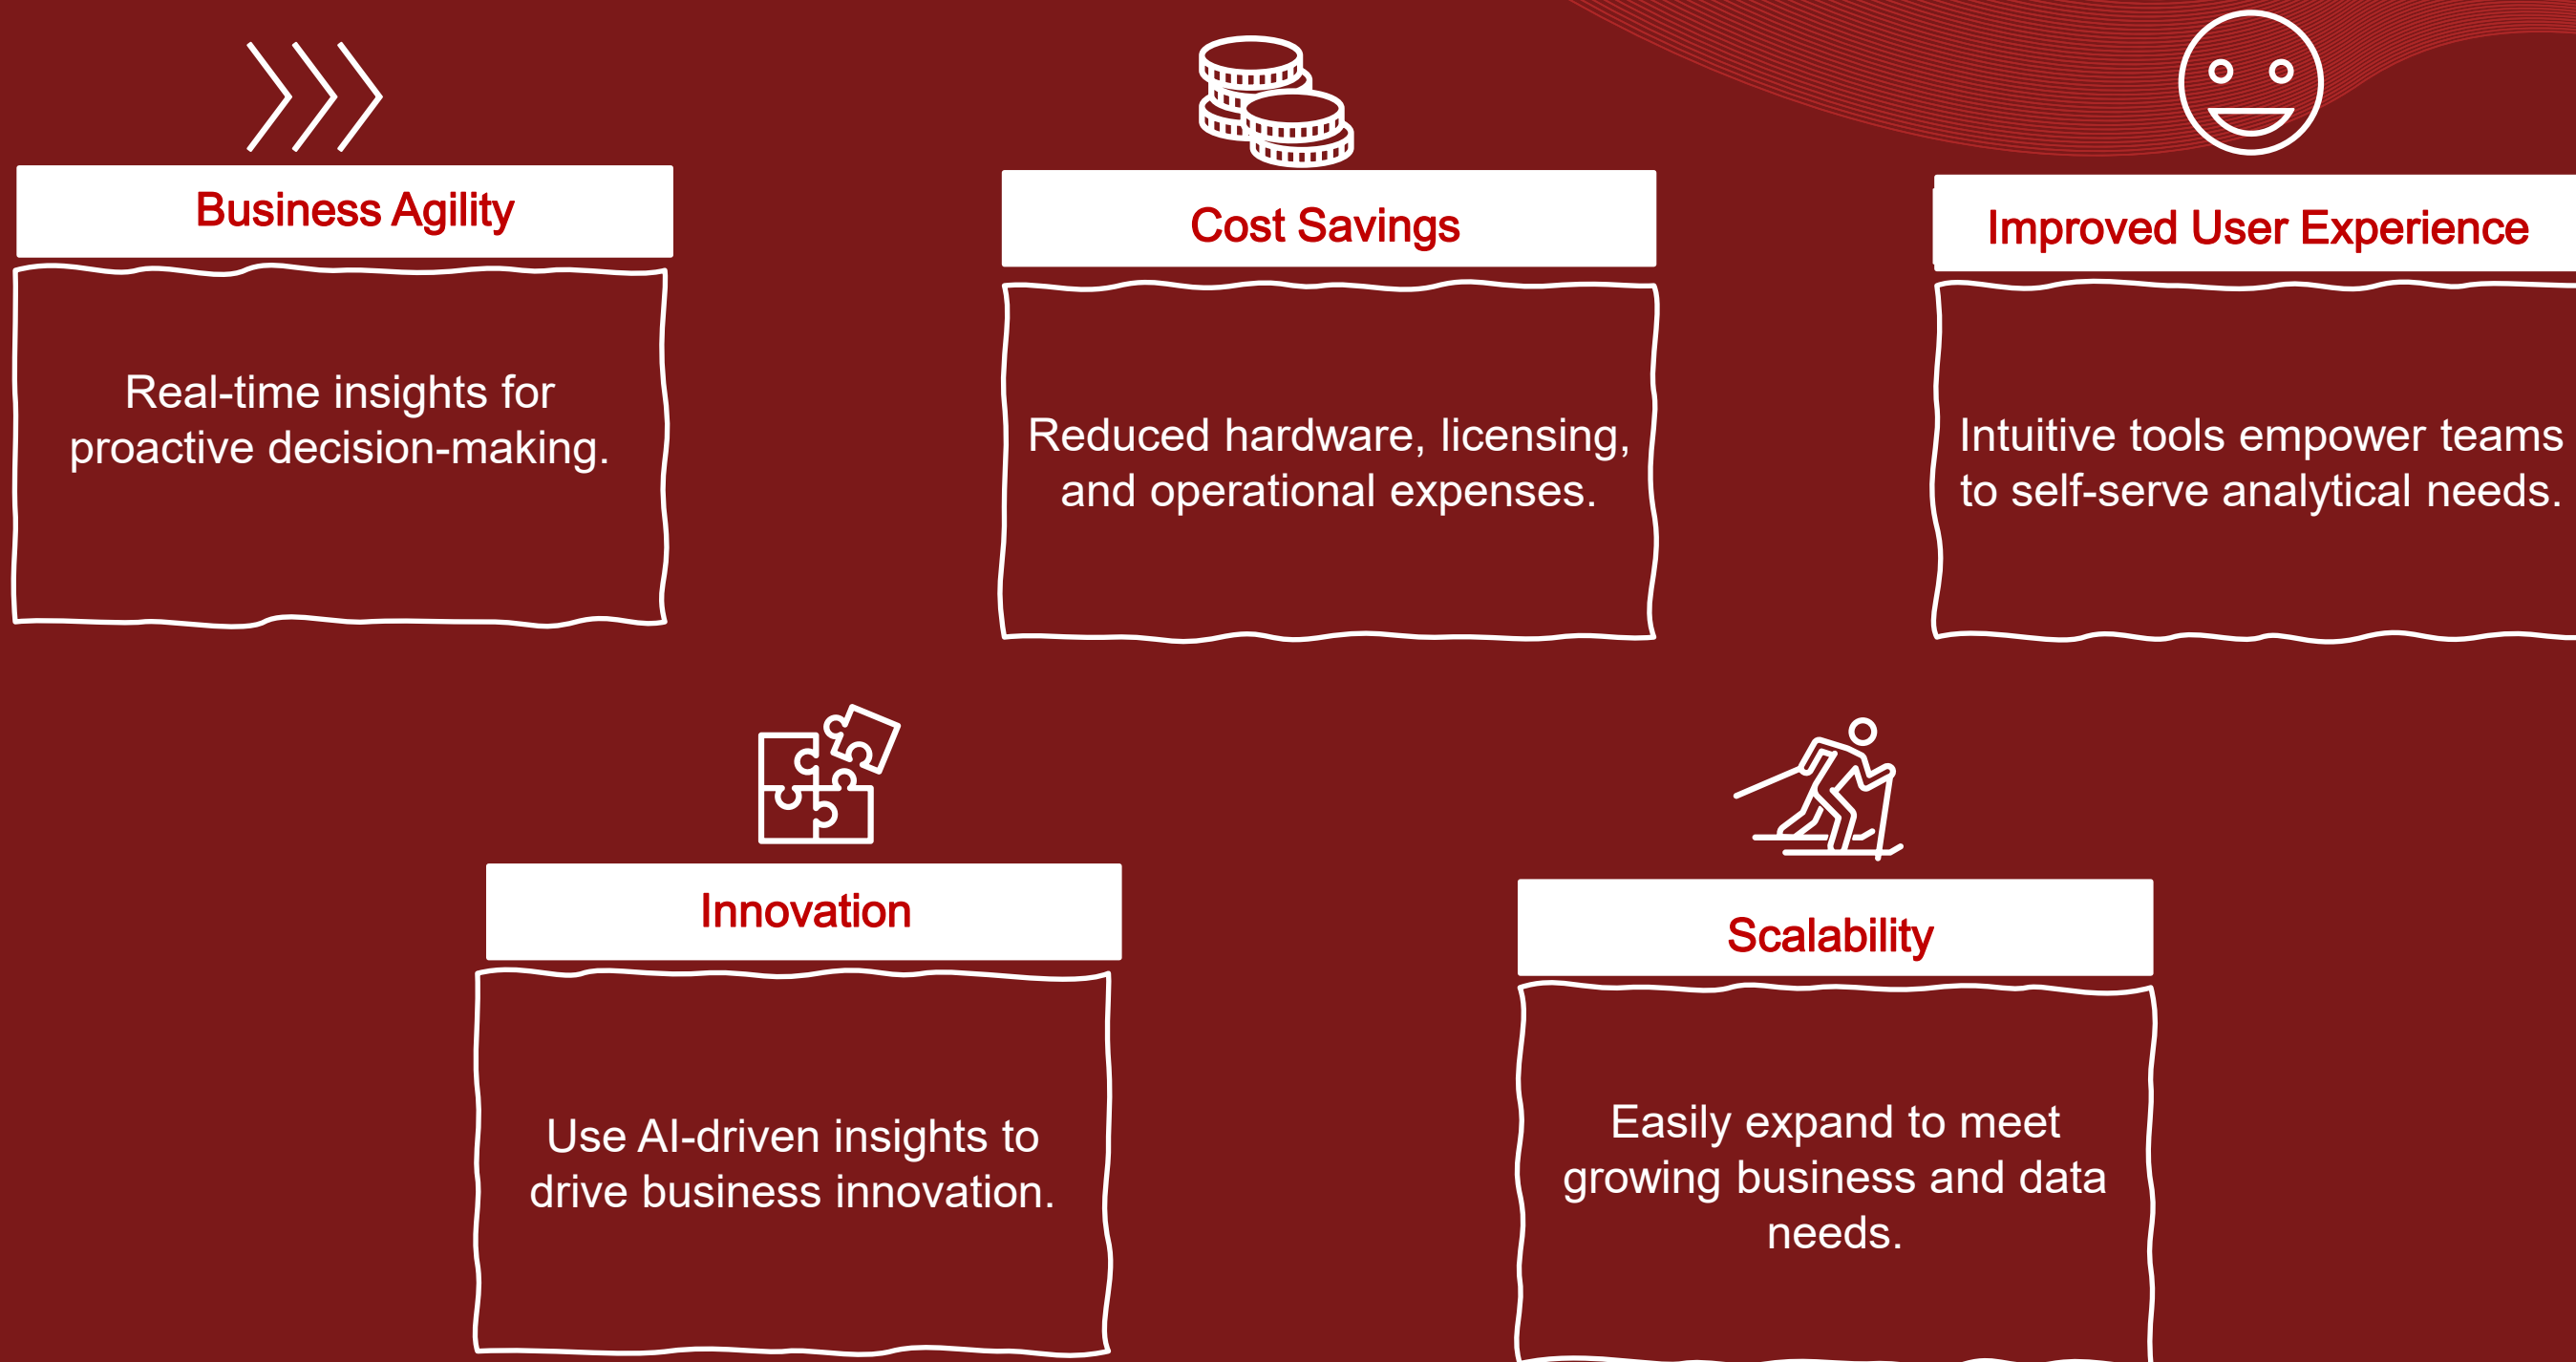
Business Agility

Real-time insights for proactive decision-making.

Cost Savings

Reduced hardware, licensing, and operational expenses.

Improved User Experience

Intuitive tools empower teams to self-serve analytical needs.

Innovation

Use AI-driven insights to drive business innovation.

Scalability

Easily expand to meet growing business and data needs.